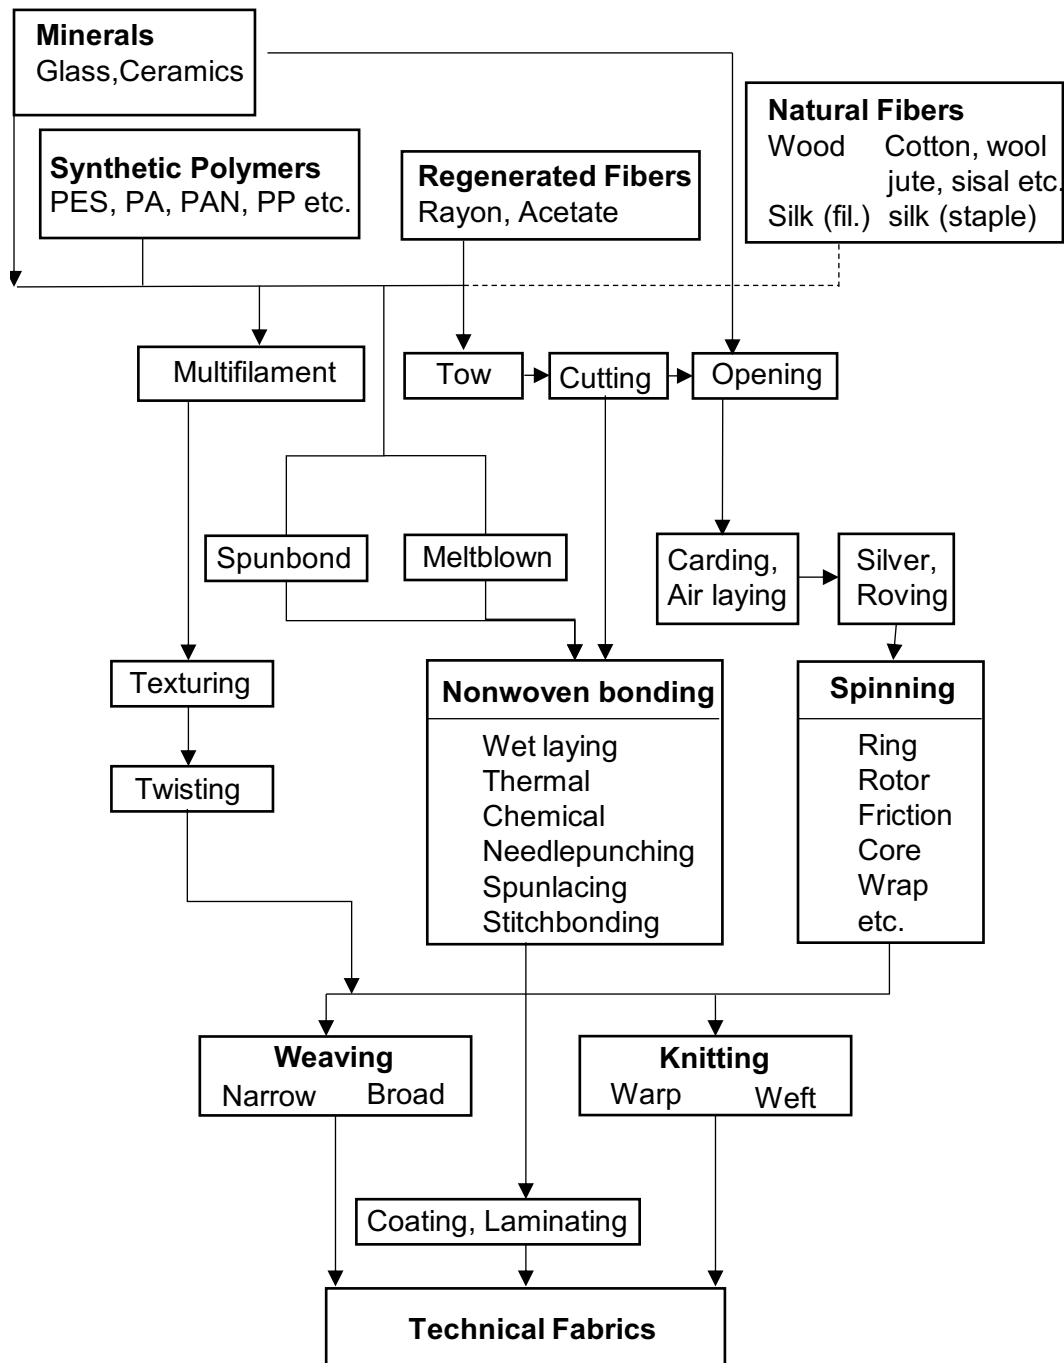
**Minerals**
Glass,Ceramics

**Natural Fibers**
Wood Cotton, wool jute, sisal etc.
Silk (fil.) silk (staple)

**Synthetic Polymers**
PES, PA, PAN, PP etc.

**Regenerated Fibers**
Rayon, Acetate

Multifilament

Tow

Cutting

Opening

Spunbond

Meltblown

Carding, Air laying

Silver, Roving

Texturing

Twisting

**Nonwoven bonding**
Wet laying
Thermal
Chemical
Needlepunching
Spunlacing
Stitchbonding

**Spinning**
Ring
Rotor
Friction
Core
Wrap
etc.

**Weaving**
Narrow Broad

**Knitting**
Warp Weft

Coating, Laminating

**Technical Fabrics**